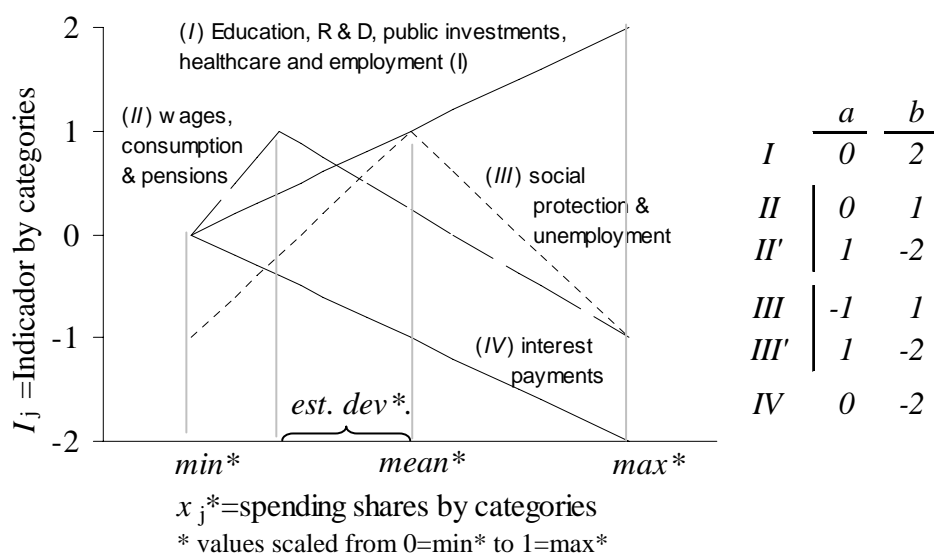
2

1

0

-1

-2

$I_j$ =Indicador by categories

(I) Education, R & D, public investments, healthcare and employment (I)

(II) w ages, consumption & pensions

(III) social protection & unemployment

(IV) interest payments

est. dev*.

min*

mean*

max*

$x_j$*=spending shares by categories

* values scaled from 0=min* to 1=max*

| | a | b |
|---|---|---|
| I | 0 | 2 |
| II | 0 | 1 |
| II' | 1 | -2 |
| III | -1 | 1 |
| III' | 1 | -2 |
| IV | 0 | -2 |